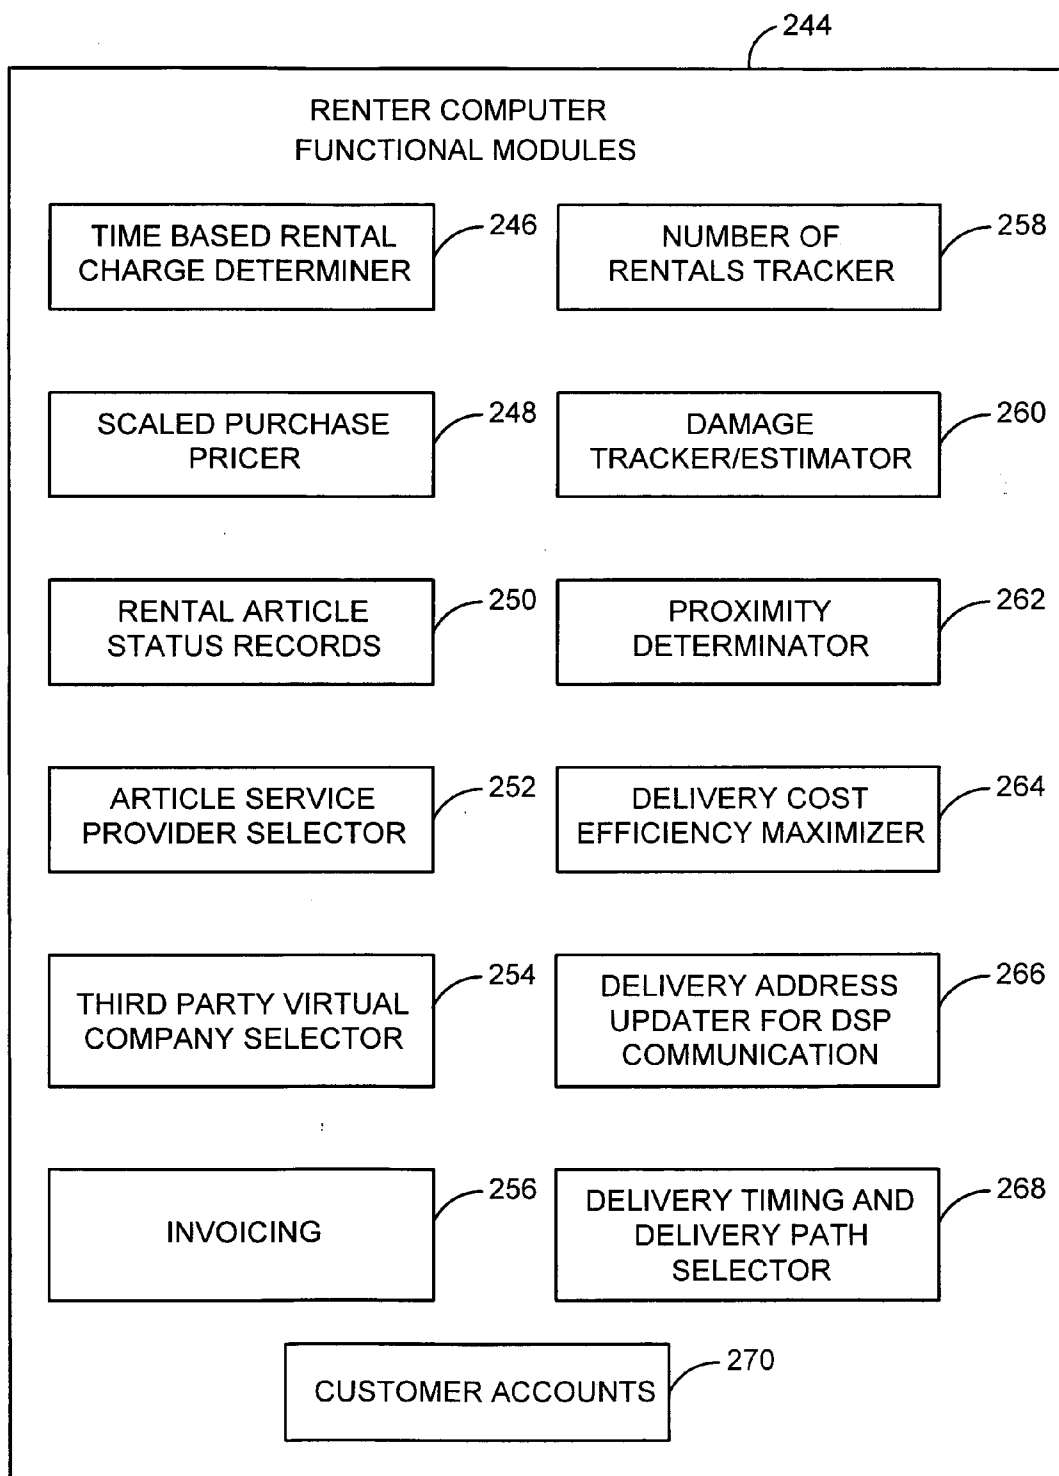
244

RENTER COMPUTER FUNCTIONAL MODULES

TIME BASED RENTAL CHARGE DETERMINER

246

NUMBER OF RENTALS TRACKER

258

SCALED PURCHASE PRICER

248

DAMAGE TRACKER/ESTIMATOR

260

RENTAL ARTICLE STATUS RECORDS

250

PROXIMITY DETERMINATOR

262

ARTICLE SERVICE PROVIDER SELECTOR

252

DELIVERY COST EFFICIENCY MAXIMIZER

264

THIRD PARTY VIRTUAL COMPANY SELECTOR

254

DELIVERY ADDRESS UPDATER FOR DSP COMMUNICATION

266

INVOICING

256

DELIVERY TIMING AND DELIVERY PATH SELECTOR

268

CUSTOMER ACCOUNTS

270